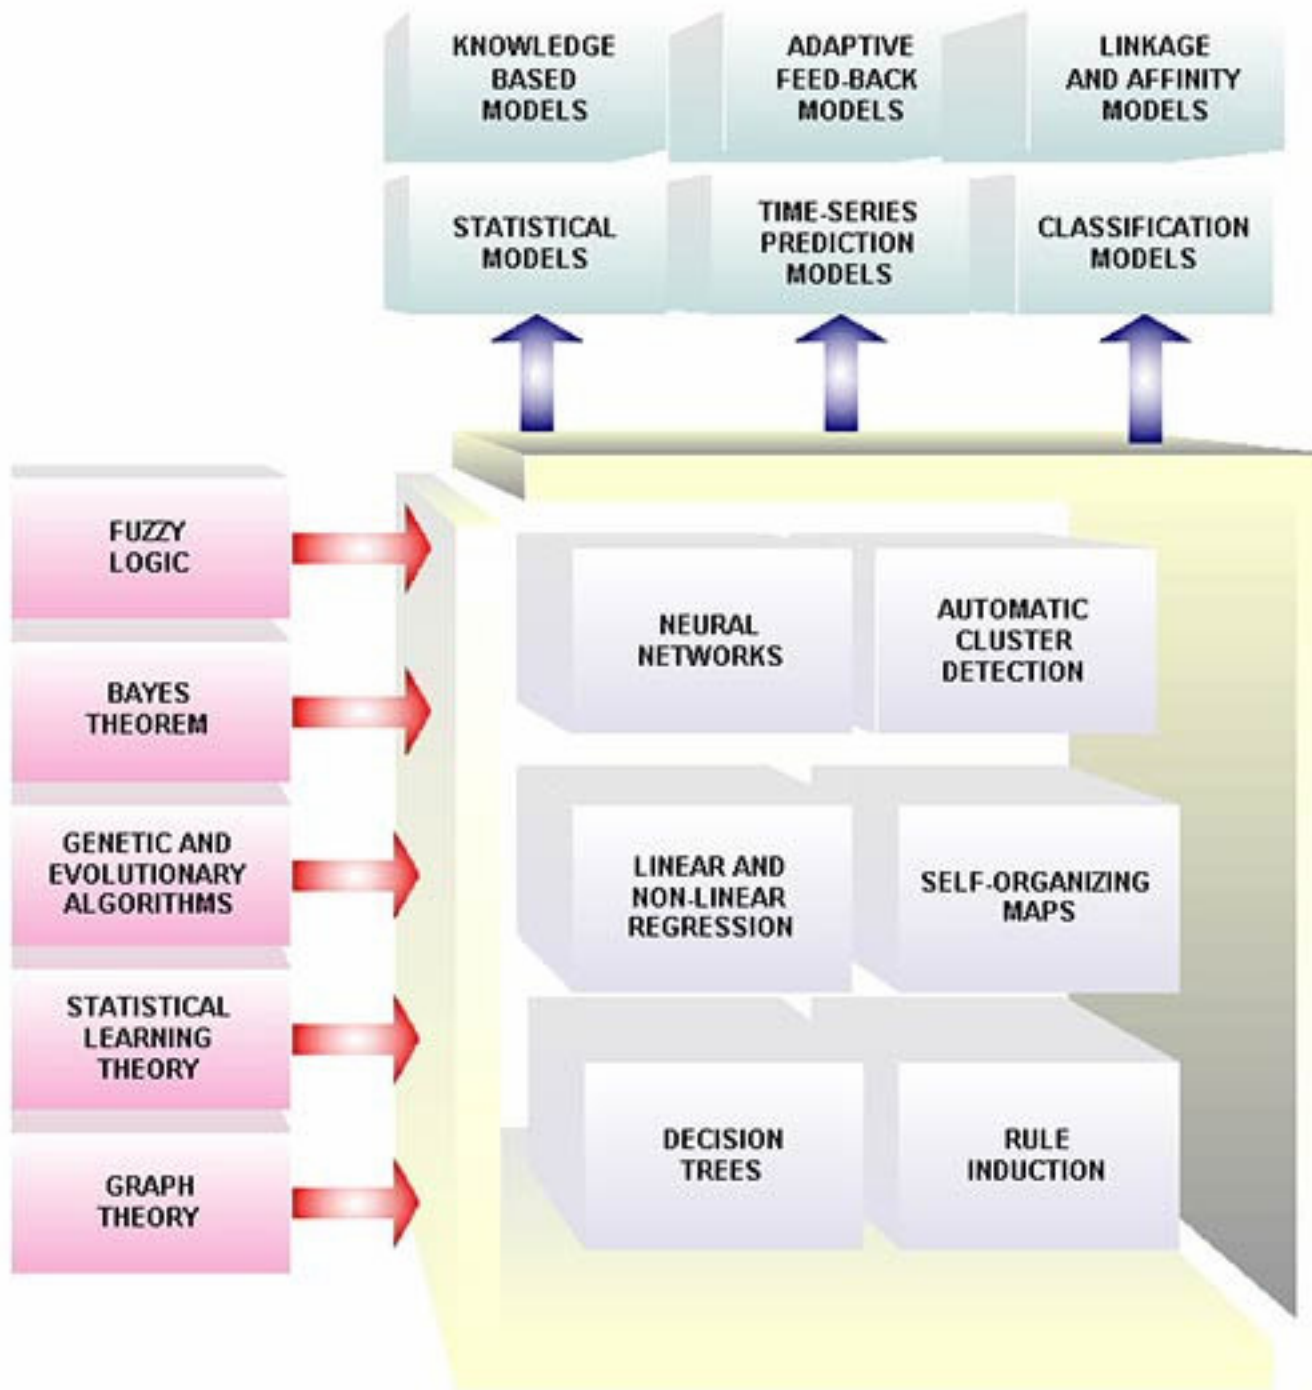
KNOWLEDGE BASED MODELS

ADAPTIVE FEED-BACK MODELS

LINKAGE AND AFFINITY MODELS

STATISTICAL MODELS

TIME-SERIES PREDICTION MODELS

CLASSIFICATION MODELS

FUZZY LOGIC

BAYES THEOREM

GENETIC AND EVOLUTIONARY ALGORITHMS

STATISTICAL LEARNING THEORY

GRAPH THEORY

NEURAL NETWORKS

AUTOMATIC CLUSTER DETECTION

LINEAR AND NON-LINEAR REGRESSION

SELF-ORGANIZING MAPS

DECISION TREES

RULE INDUCTION